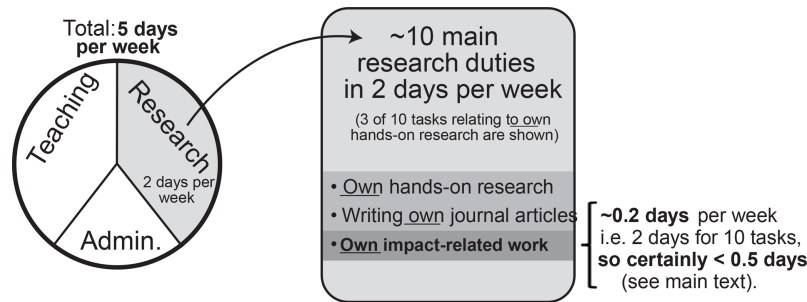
Total: **5 days per week**

Teaching

Research

2 days per week

Admin.

~10 main research duties in 2 days per week

(3 of 10 tasks relating to own hands-on research are shown)

• Own hands-on research

• Writing own journal articles

• **Own impact-related work**

**~0.2 days** per week i.e. 2 days for 10 tasks, **so certainly < 0.5 days** (see main text).